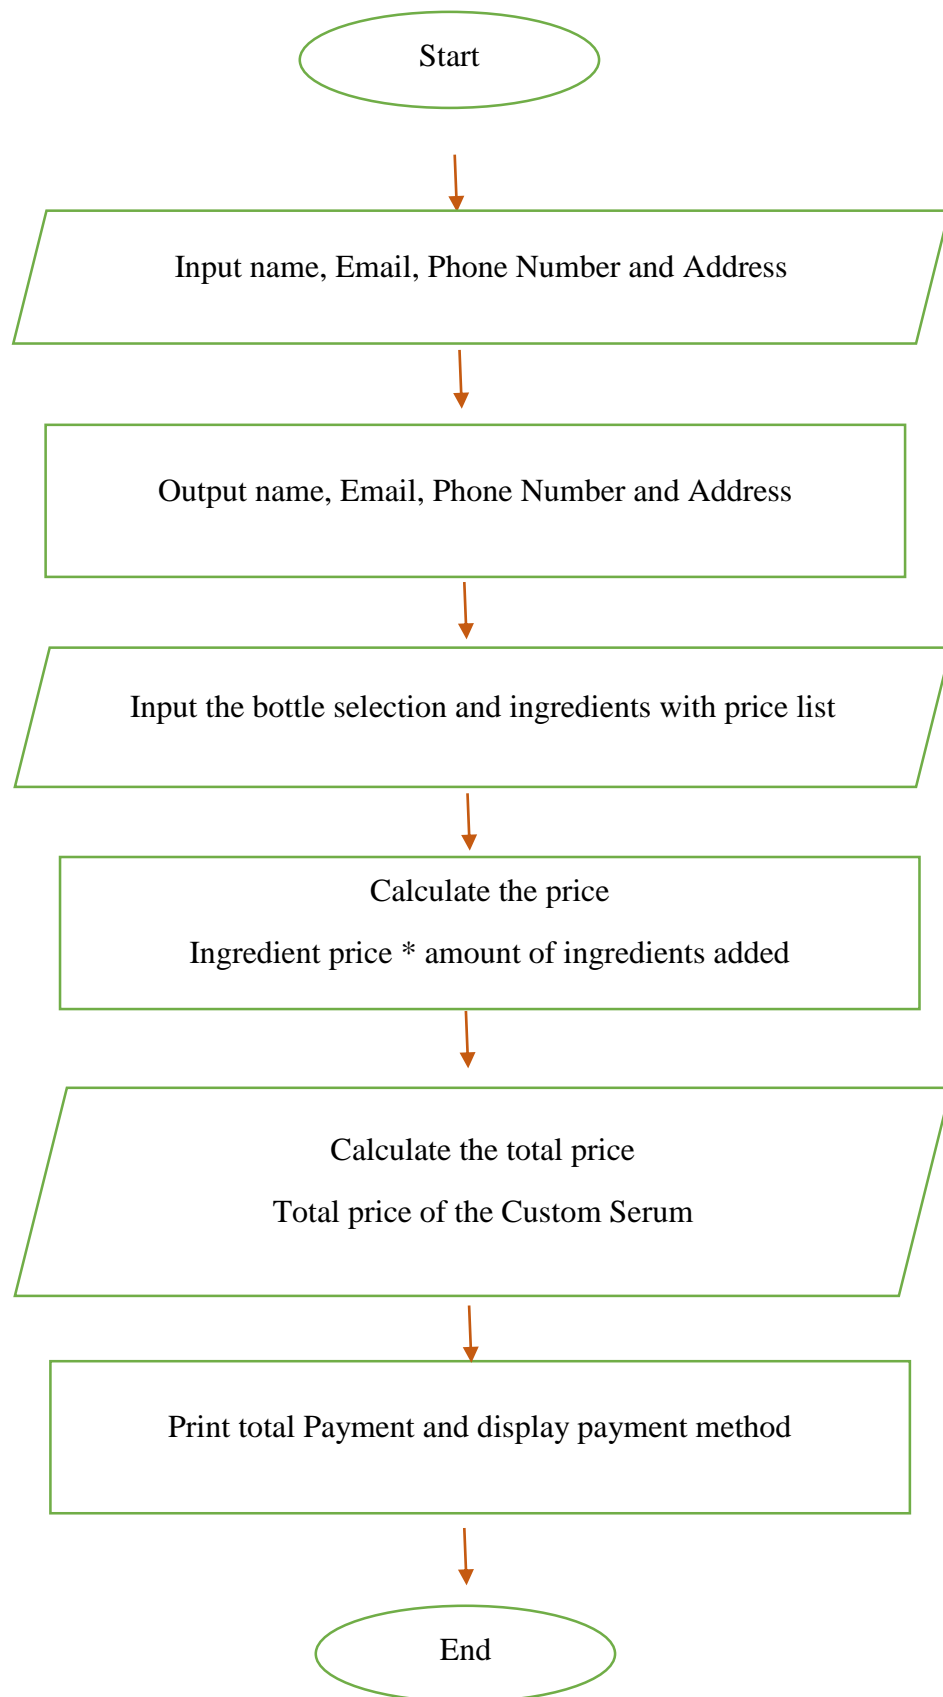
Start

Input name, Email, Phone Number and Address

Output name, Email, Phone Number and Address

Input the bottle selection and ingredients with price list

Calculate the price

Ingredient price * amount of ingredients added

Calculate the total price

Total price of the Custom Serum

Print total Payment and display payment method

End